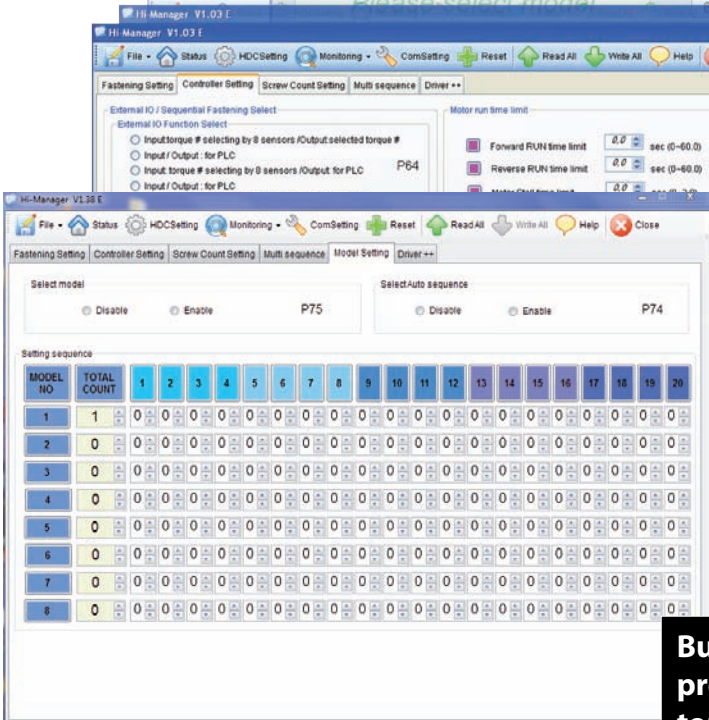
Hi-Manager V1.03 E

Please select model

Hi-Manager V1.03 E

File Status HDCSetting Monitoring ComSetting Reset Read All Write All Help

Fastening Setting Controller Setting Screw Count Setting Multi sequence Driver ++

External IO / Sequential Fastening Select

External IO Function Select

Input:torque # selecting by 8 sensors /Output:selected torque #

Input / Output : for PLC

Input: torque # selecting by 8 sensors /Output: for PLC

P64

Input / Output : for PLC

Motor run time limit

Forward RUN time limit 0.0 sec (0~60.0)

Reverse RUN time limit 0.0 sec (0~60.0)

Hi-Manager V1.38 E

File Status HDCSetting Monitoring ComSetting Reset Read All Write All Help Close

Fastening Setting Controller Setting Screw Count Setting Multi sequence Model Setting Driver ++

Select model

Disable Enable P75

Select Auto sequence

Disable Enable P74

Setting sequence

| MODEL NO | TOTAL COUNT | 1 | 2 | 3 | 4 | 5 | 6 | 7 | 8 | 9 | 10 | 11 | 12 | 13 | 14 | 15 | 16 | 17 | 18 | 19 | 20 |
|---|---|---|---|---|---|---|---|---|---|---|---|---|---|---|---|---|---|---|---|---|---|
| 1 | 1 | 0 | 0 | 0 | 0 | 0 | 0 | 0 | 0 | 0 | 0 | 0 | 0 | 0 | 0 | 0 | 0 | 0 | 0 | 0 | 0 |
| 2 | 0 | 0 | 0 | 0 | 0 | 0 | 0 | 0 | 0 | 0 | 0 | 0 | 0 | 0 | 0 | 0 | 0 | 0 | 0 | 0 | 0 |
| 3 | 0 | 0 | 0 | 0 | 0 | 0 | 0 | 0 | 0 | 0 | 0 | 0 | 0 | 0 | 0 | 0 | 0 | 0 | 0 | 0 | 0 |
| 4 | 0 | 0 | 0 | 0 | 0 | 0 | 0 | 0 | 0 | 0 | 0 | 0 | 0 | 0 | 0 | 0 | 0 | 0 | 0 | 0 | 0 |
| 5 | 0 | 0 | 0 | 0 | 0 | 0 | 0 | 0 | 0 | 0 | 0 | 0 | 0 | 0 | 0 | 0 | 0 | 0 | 0 | 0 | 0 |
| 6 | 0 | 0 | 0 | 0 | 0 | 0 | 0 | 0 | 0 | 0 | 0 | 0 | 0 | 0 | 0 | 0 | 0 | 0 | 0 | 0 | 0 |
| 7 | 0 | 0 | 0 | 0 | 0 | 0 | 0 | 0 | 0 | 0 | 0 | 0 | 0 | 0 | 0 | 0 | 0 | 0 | 0 | 0 | 0 |
| 8 | 0 | 0 | 0 | 0 | 0 | 0 | 0 | 0 | 0 | 0 | 0 | 0 | 0 | 0 | 0 | 0 | 0 | 0 | 0 | 0 | 0 |

Bu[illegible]
pr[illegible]
to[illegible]